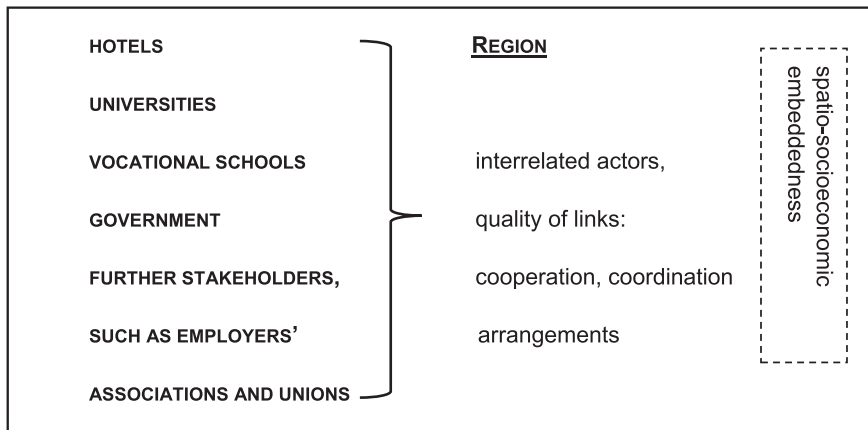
HOTELS

UNIVERSITIES

VOCATIONAL SCHOOLS

GOVERNMENT

FURTHER STAKEHOLDERS,

SUCH AS EMPLOYERS'

ASSOCIATIONS AND UNIONS

REGION

interrelated actors,

quality of links:

cooperation, coordination

arrangements

spatio-socioeconomic embeddedness